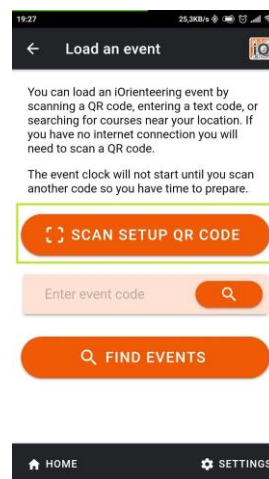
19:27
25,3KB/s

Load an event

iO

You can load an iOrienteering event by scanning a QR code, entering a text code, or searching for courses near your location. If you have no internet connection you will need to scan a QR code.

The event clock will not start until you scan another code so you have time to prepare.

SCAN SETUP QR CODE

Enter event code

FIND EVENTS

HOME

SETTINGS